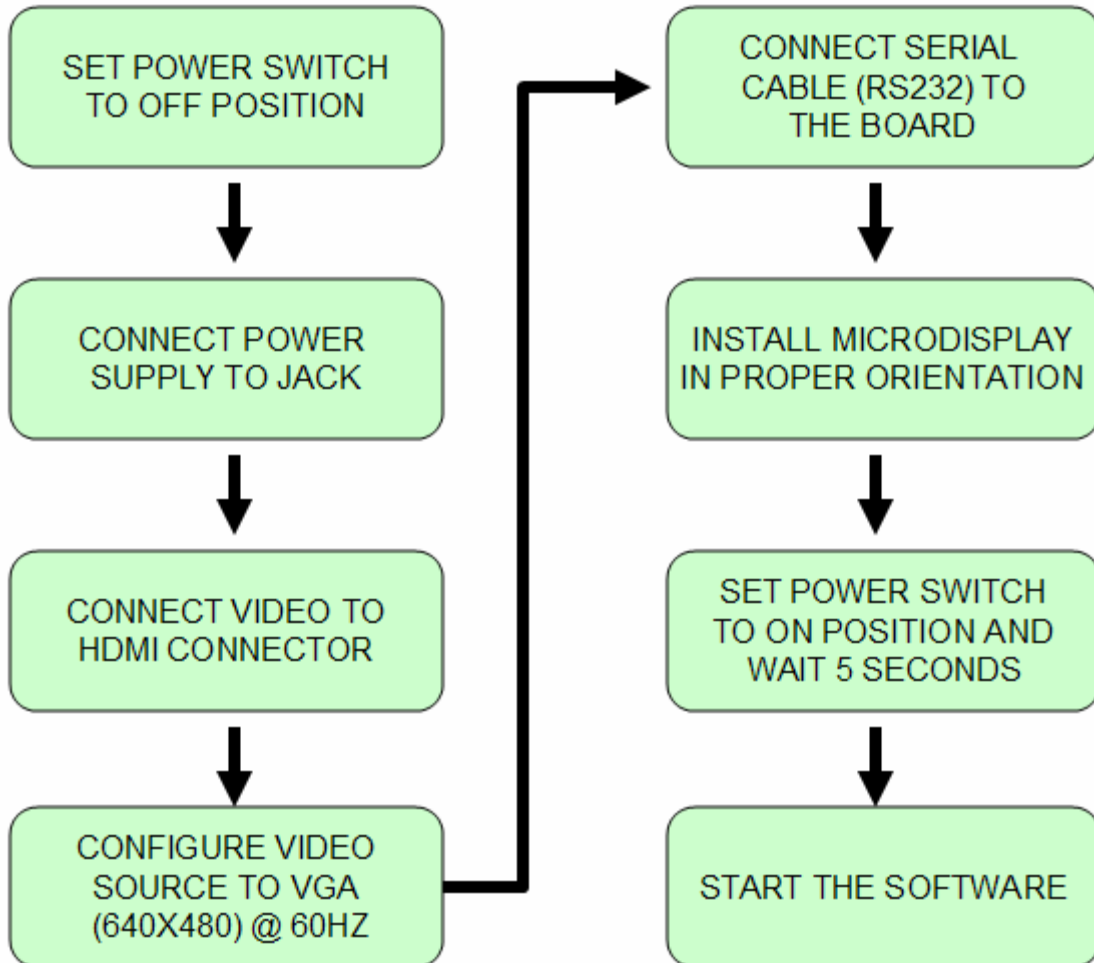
SET POWER SWITCH TO OFF POSITION

CONNECT POWER SUPPLY TO JACK

CONNECT VIDEO TO HDMI CONNECTOR

CONFIGURE VIDEO SOURCE TO VGA (640X480) @ 60HZ

CONNECT SERIAL CABLE (RS232) TO THE BOARD

INSTALL MICRODISPLAY IN PROPER ORIENTATION

SET POWER SWITCH TO ON POSITION AND WAIT 5 SECONDS

START THE SOFTWARE